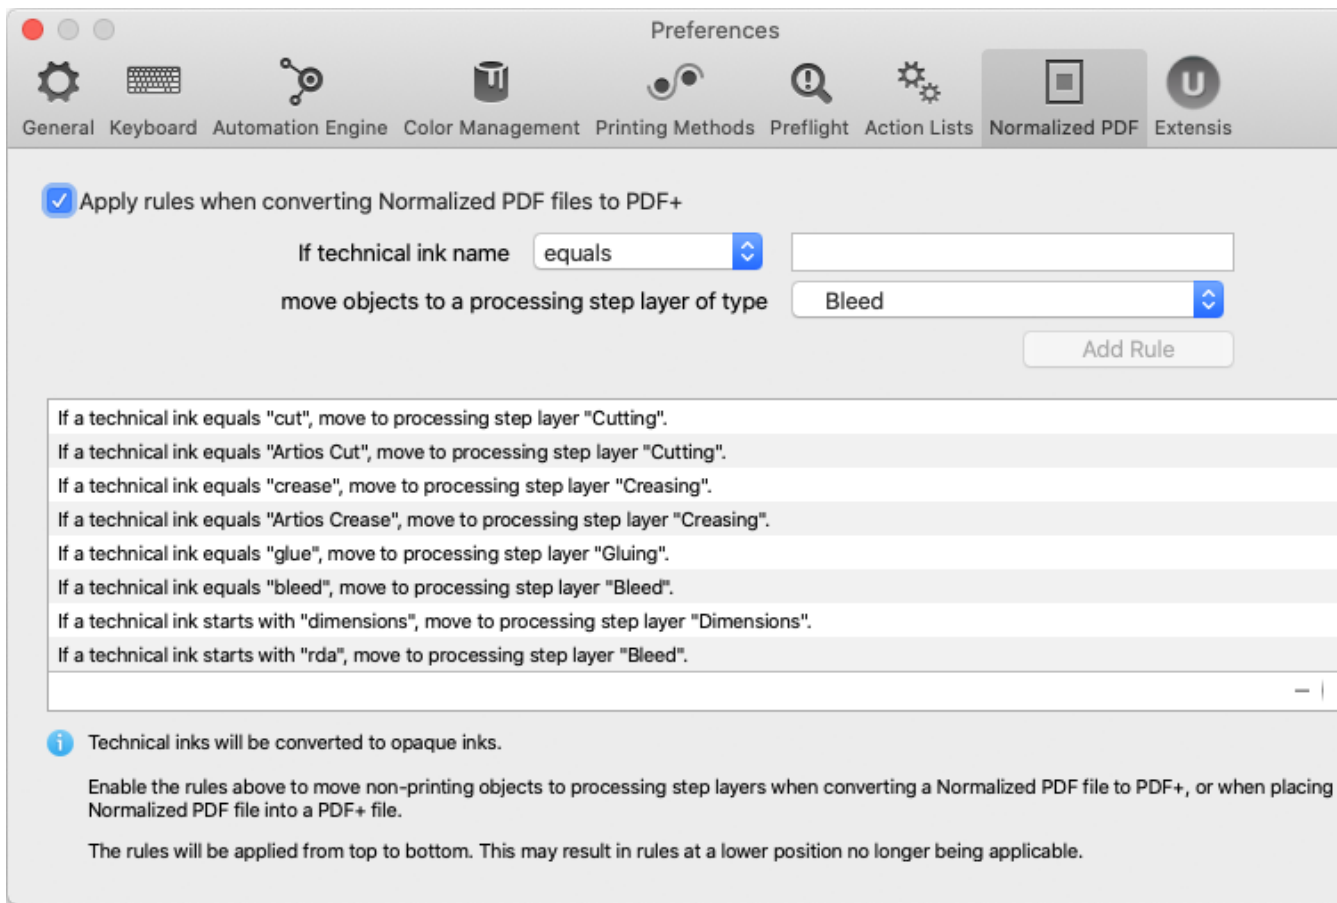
Preferences

General Keyboard Automation Engine Color Management Printing Methods Preflight Action Lists Normalized PDF Extensis

Apply rules when converting Normalized PDF files to PDF+

If technical ink name equals

move objects to a processing step layer of type Bleed

Add Rule

If a technical ink equals "cut", move to processing step layer "Cutting".
If a technical ink equals "Artios Cut", move to processing step layer "Cutting".
If a technical ink equals "crease", move to processing step layer "Creasing".
If a technical ink equals "Artios Crease", move to processing step layer "Creasing".
If a technical ink equals "glue", move to processing step layer "Gluing".
If a technical ink equals "bleed", move to processing step layer "Bleed".
If a technical ink starts with "dimensions", move to processing step layer "Dimensions".
If a technical ink starts with "rda", move to processing step layer "Bleed".

–

Technical inks will be converted to opaque inks.

Enable the rules above to move non-printing objects to processing step layers when converting a Normalized PDF file to PDF+, or when placing Normalized PDF file into a PDF+ file.

The rules will be applied from top to bottom. This may result in rules at a lower position no longer being applicable.